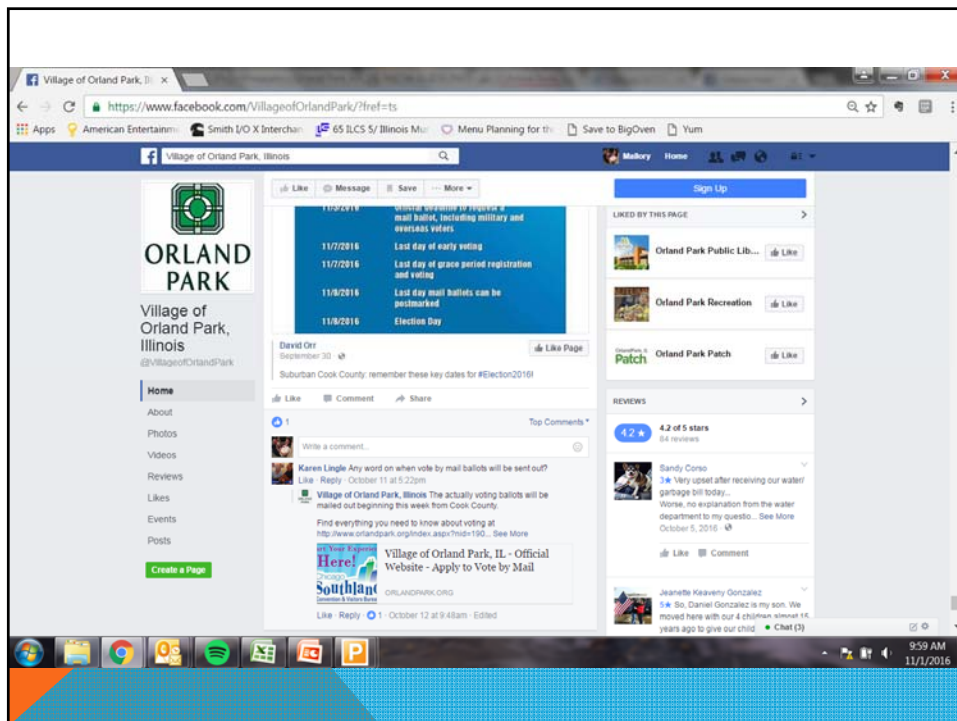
Village of Orland Park, Il ×

https://www.facebook.com/VillageofOrlandPark/?fref=ts

Apps American Entertainm Smith I/O X Interchan 65 ILCS 5/ Illinois Mu Menu Planning for th Save to BigOven Yum

Village of Orland Park, Illinois

Mallory Home

ORLAND PARK

Village of Orland Park, Illinois
@VillageofOrlandPark

Home
About
Photos
Videos
Reviews
Likes
Events
Posts

Create a Page

Like Message Save More

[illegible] mail ballot, including military and overseas voters
11/7/2016 Last day of early voting
11/7/2016 Last day of grace period registration and voting
11/8/2016 Last day mail ballots can be postmarked
11/8/2016 Election Day

David Orr
September 30
Like Page

Suburban Cook County: remember these key dates for #Election2016!

Like Comment Share

1 Top Comments

Write a comment...

Karen Lingle Any word on when vote by mail ballots will be sent out?
Like · Reply · October 11 at 5:22pm

Village of Orland Park, Illinois The actually voting ballots will be mailed out beginning this week from Cook County.

Find everything you need to know about voting at http://www.orlandpark.org/index.aspx?nid=190... See More

Village of Orland Park, IL - Official Website - Apply to Vote by Mail
ORLANDPARK.ORG

Like · Reply · 1 · October 12 at 9:48am · Edited

Sign Up

LIKED BY THIS PAGE

Orland Park Public Lib... Like
Orland Park Recreation Like
Patch Orland Park Patch Like

REVIEWS

4.2 4.2 of 5 stars
84 reviews

Sandy Corso
3★ Very upset after receiving our water/garbage bill today...
Worse, no explanation from the water department to my questio... See More
October 5, 2016
Like Comment

Jeanette Keaveny Gonzalez
5★ So, Daniel Gonzalez is my son. We moved here with our 4 children almost 15 years ago to give our child
Chat (3)

9:59 AM
11/1/2016